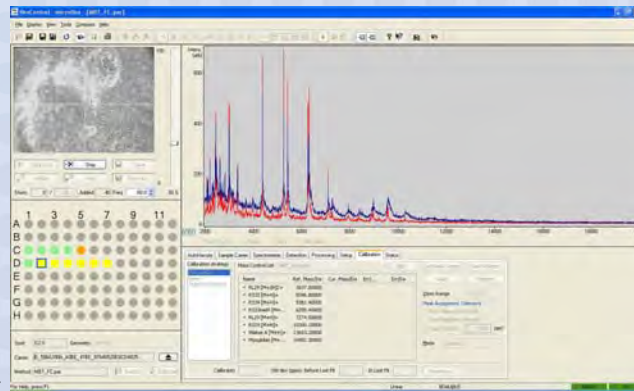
flexControl - microflex - [MBT_FC.par]

File Monitor View Tools Compass Help

Stop

1 3 5 7 9 11

A
B
C
D
E
F
G
H

2000 4000 6000 8000 10000 12000 14000 16000 18000

AutoXecute Sample Carrier Spectrometer Detection Processing Setup Calibration Status

Name

RL29 [M+H]+
RS32 [M+H]+
RS34 [M+H]+
RS33meth [M+H]+
RL29 [M+2H]2+
RS19 [M+H]+
RS14 [M+H]+
RNase A [M+H]+
Myoglobin [M+H]+

Peak Assignment Tolerance

Method: MBT_FC.par

For Help, press F1